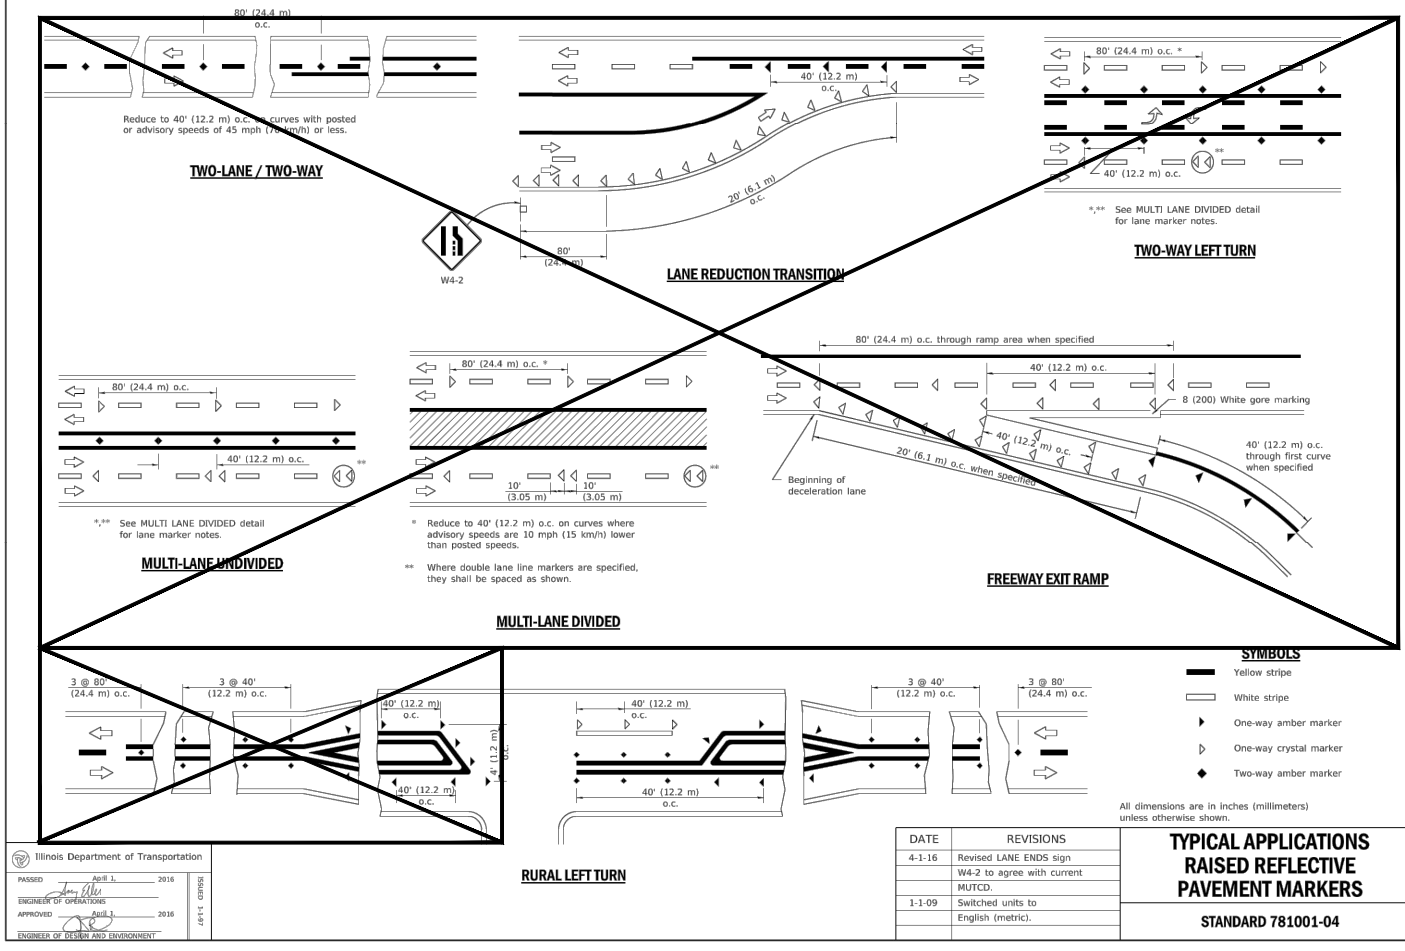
80' (24.4 m)
o.c.

Reduce to 40' (12.2 m) o.c. on curves with posted or advisory speeds of 45 mph (70 km/h) or less.

TWO-LANE / TWO-WAY

40' (12.2 m)
o.c.

20' (6.1 m)
o.c.

80'
(24.4 m)

W4-2

LANE REDUCTION TRANSITION

80' (24.4 m) o.c. *

40' (12.2 m) o.c.

**

*,** See MULTI LANE DIVIDED detail for lane marker notes.

TWO-WAY LEFT TURN

80' (24.4 m) o.c.

40' (12.2 m) o.c.

**

*,** See MULTI LANE DIVIDED detail for lane marker notes.

MULTI-LANE UNDIVIDED

80' (24.4 m) o.c. *

10'
(3.05 m)

10'
(3.05 m)

**

* Reduce to 40' (12.2 m) o.c. on curves where advisory speeds are 10 mph (15 km/h) lower than posted speeds.

** Where double lane line markers are specified, they shall be spaced as shown.

MULTI-LANE DIVIDED

80' (24.4 m) o.c. through ramp area when specified

40' (12.2 m) o.c.

8 (200) White gore marking

40' (12.2 m) o.c.

20' (6.1 m) o.c. when specified

40' (12.2 m) o.c. through first curve when specified

Beginning of deceleration lane

FREEWAY EXIT RAMP

3 @ 80'
(24.4 m) o.c.

3 @ 40'
(12.2 m) o.c.

40' (12.2 m)
o.c.

4' (1.2 m)
o.c.

40' (12.2 m)
o.c.

40' (12.2 m)
o.c.

40' (12.2 m)
o.c.

3 @ 40'
(12.2 m) o.c.

3 @ 80'
(24.4 m) o.c.

SYMBOLS

Yellow stripe

White stripe

One-way amber marker

One-way crystal marker

Two-way amber marker

All dimensions are in inches (millimeters) unless otherwise shown.

Illinois Department of Transportation

PASSED April 1, 2016
ENGINEER OF OPERATIONS
APPROVED April 1, 2016
ENGINEER OF DESIGN AND ENVIRONMENT

ISSUED 1-1-97

RURAL LEFT TURN

| DATE | REVISIONS |
|---|---|
| 4-1-16 | Revised LANE ENDS sign W4-2 to agree with current MUTCD. |
| 1-1-09 | Switched units to English (metric). |

TYPICAL APPLICATIONS RAISED REFLECTIVE PAVEMENT MARKERS

STANDARD 781001-04